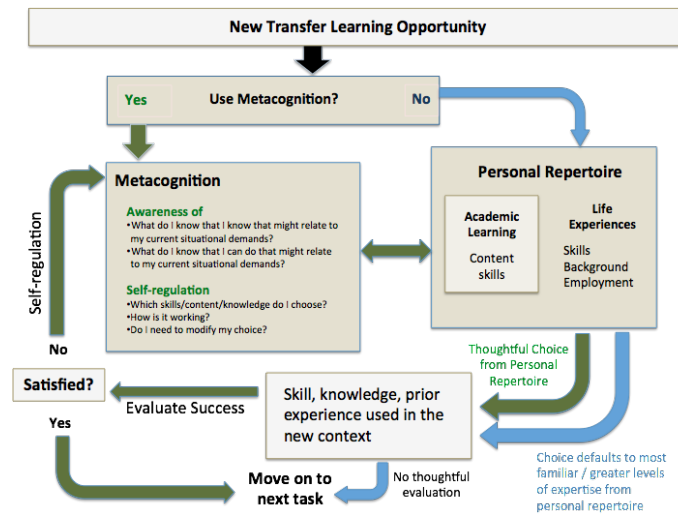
New Transfer Learning Opportunity

Yes

Use Metacognition?

No

Metacognition

Awareness of
•What do I know that I know that might relate to my current situational demands?
•What do I know that I can do that might relate to my current situational demands?

Self-regulation
•Which skills/content/knowledge do I choose?
•How is it working?
•Do I need to modify my choice?

Personal Repertoire

Academic Learning

Content skills

Life Experiences

Skills
Background
Employment

Self-regulation

No

Satisfied?

Yes

Evaluate Success

Skill, knowledge, prior experience used in the new context

Thoughtful Choice from Personal Repertoire

Choice defaults to most familiar / greater levels of expertise from personal repertoire

Move on to next task

No thoughtful evaluation